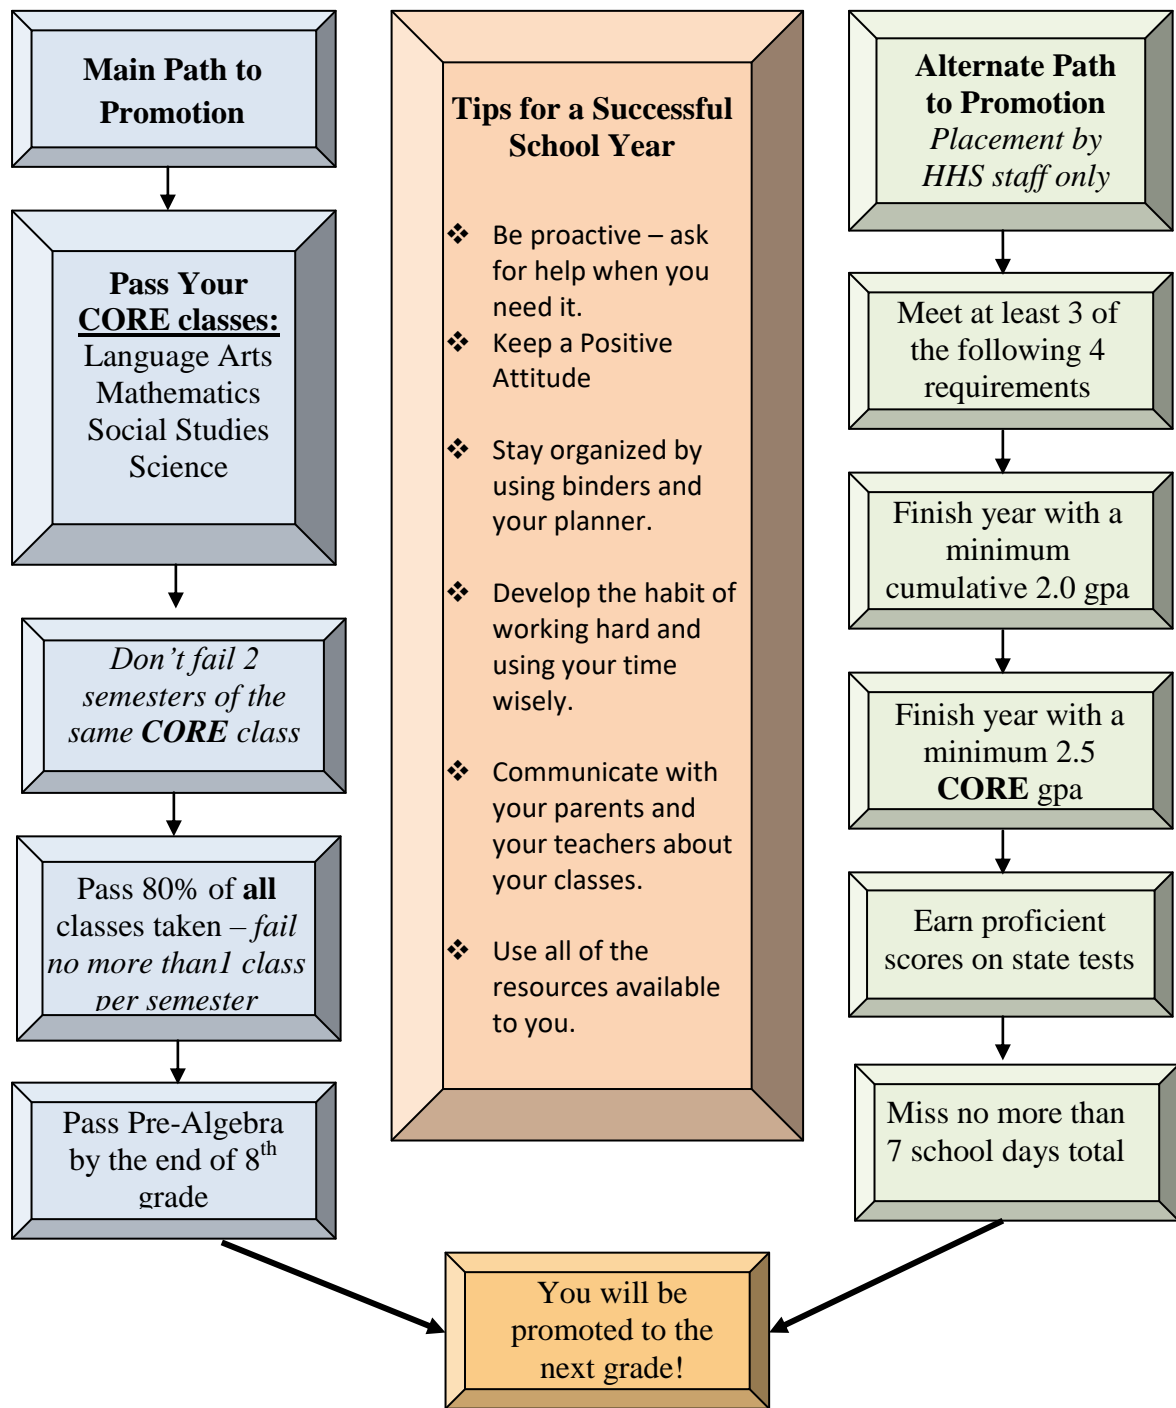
Main Path to Promotion

Pass Your CORE classes:
Language Arts
Mathematics
Social Studies
Science

Don't fail 2 semesters of the same CORE class

Pass 80% of all classes taken – fail no more than1 class per semester

Pass Pre-Algebra by the end of 8$^{th}$ grade

Tips for a Successful School Year

❖ Be proactive – ask for help when you need it.
❖ Keep a Positive Attitude

❖ Stay organized by using binders and your planner.

❖ Develop the habit of working hard and using your time wisely.

❖ Communicate with your parents and your teachers about your classes.

❖ Use all of the resources available to you.

Alternate Path to Promotion
Placement by HHS staff only

Meet at least 3 of the following 4 requirements

Finish year with a minimum cumulative 2.0 gpa

Finish year with a minimum 2.5 CORE gpa

Earn proficient scores on state tests

Miss no more than 7 school days total

You will be promoted to the next grade!